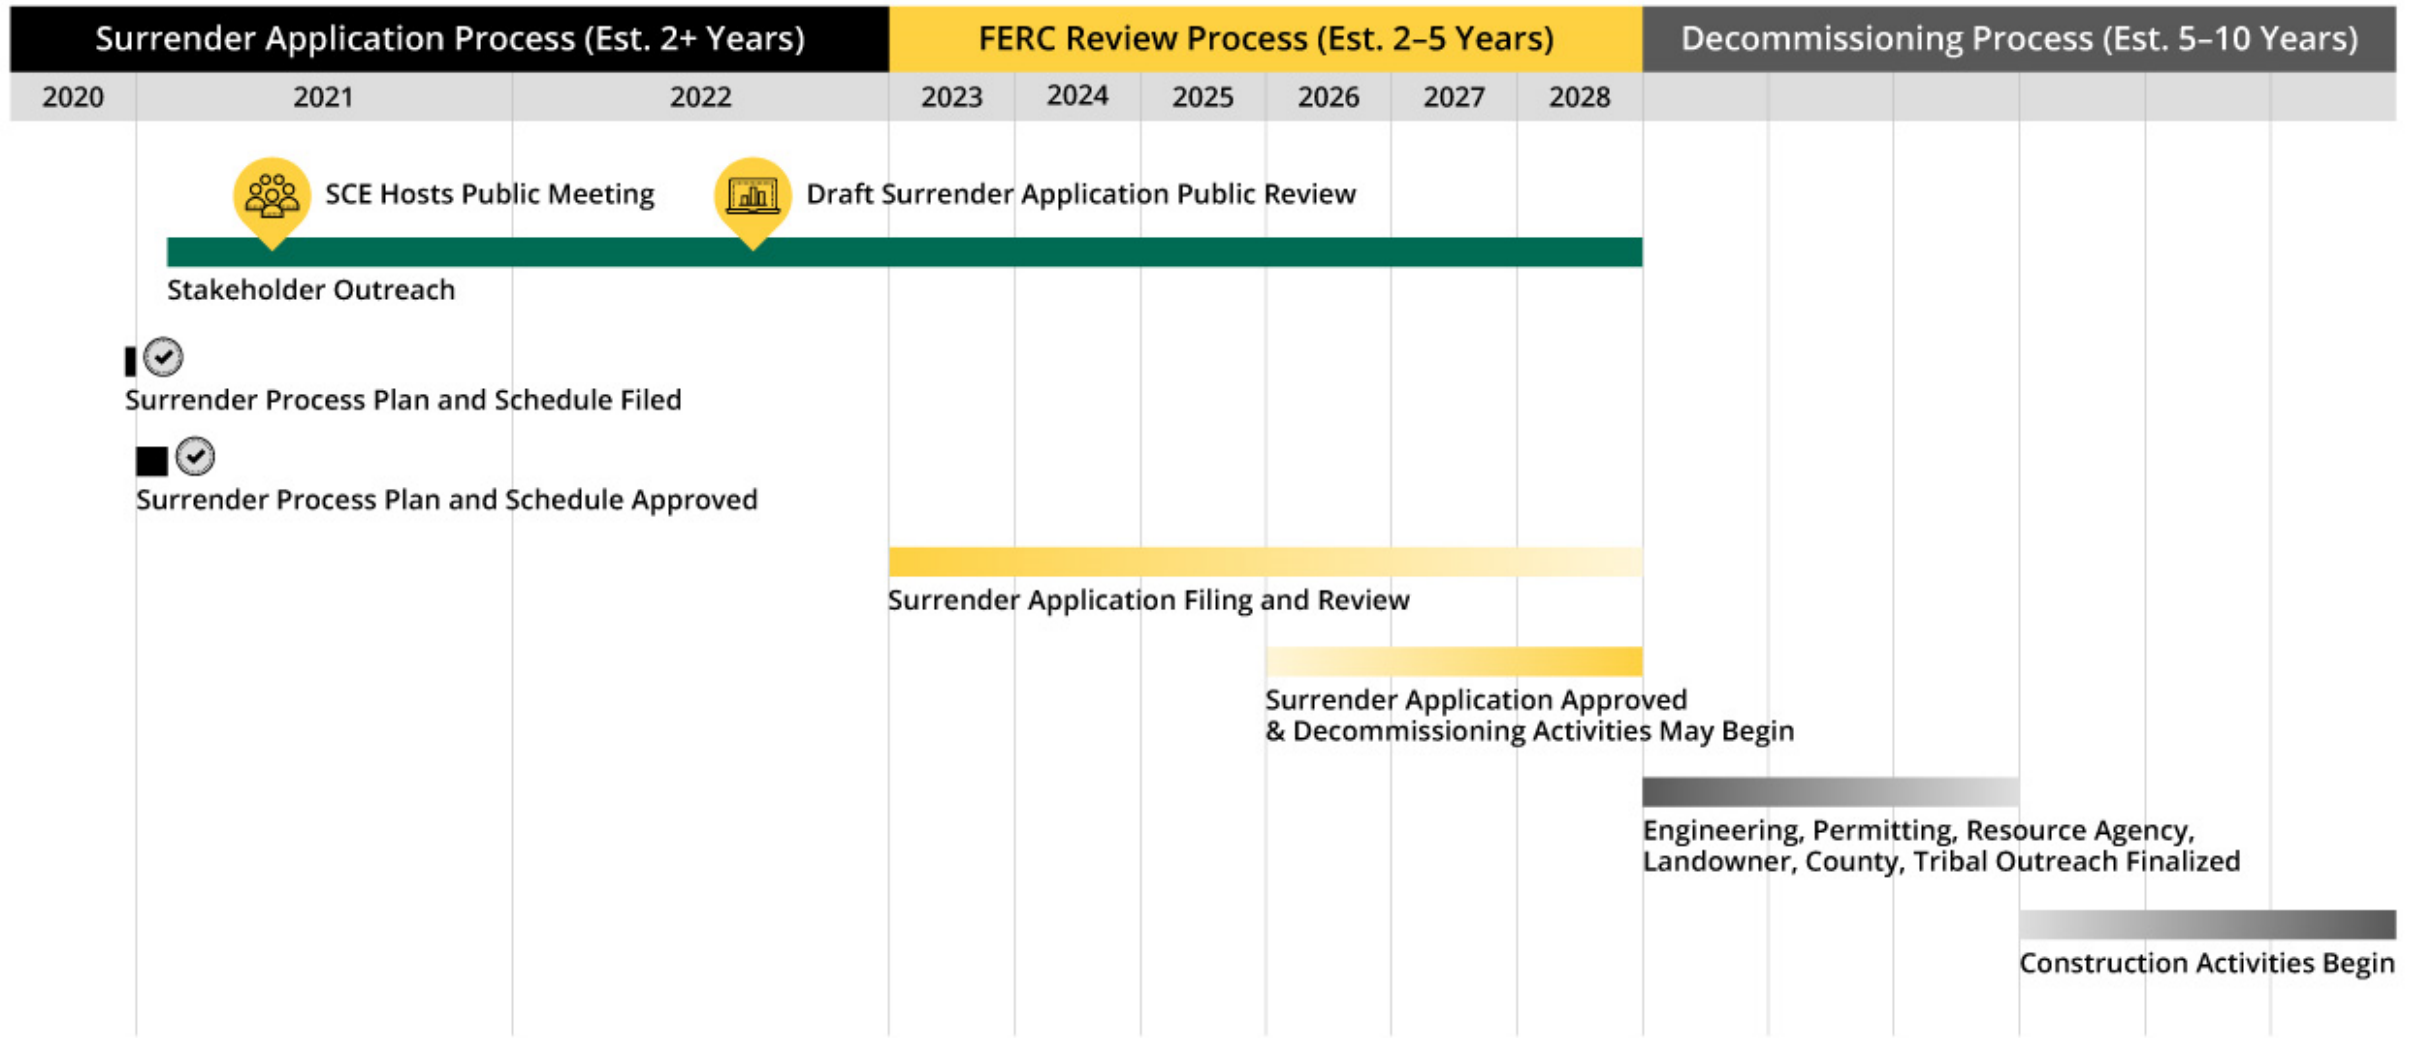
Surrender Application Process (Est. 2+ Years)
FERC Review Process (Est. 2–5 Years)
Decommissioning Process (Est. 5–10 Years)

2020
2021
2022
2023
2024
2025
2026
2027
2028

SCE Hosts Public Meeting
Draft Surrender Application Public Review

Stakeholder Outreach

Surrender Process Plan and Schedule Filed

Surrender Process Plan and Schedule Approved

Surrender Application Filing and Review

Surrender Application Approved
& Decommissioning Activities May Begin

Engineering, Permitting, Resource Agency, Landowner, County, Tribal Outreach Finalized

Construction Activities Begin